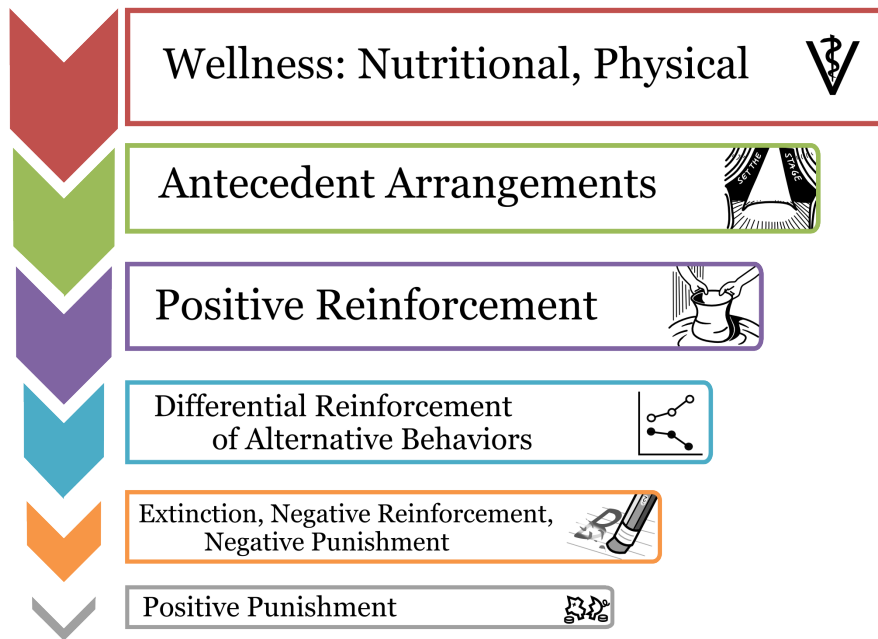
Wellness: Nutritional, Physical

Antecedent Arrangements

SET THE STAGE

Positive Reinforcement

Differential Reinforcement of Alternative Behaviors

Extinction, Negative Reinforcement, Negative Punishment

Positive Punishment